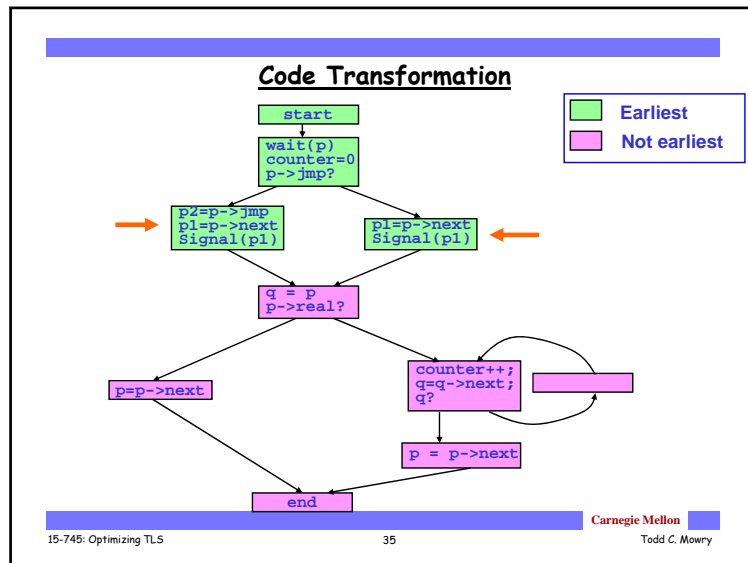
Code Transformation

Earliest

Not earliest

start

wait(p)
counter=0
p->jmp?

p2=p->jmp
p1=p->next
Signal(p1)

p1=p->next
Signal(p1)

q = p
p->real?

p=p->next

counter++;
q=q->next;
q?

p = p->next

end

Carnegie Mellon

15-745: Optimizing TLS

35

Todd C. Mowry